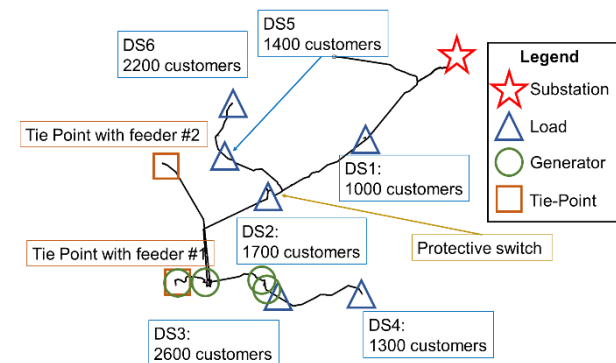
DS5
1400 customers

DS6
2200 customers

Legend
Substation
Load
Generator
Tie-Point

Tie Point with feeder #2

DS1:
1000 customers

DS2:
1700 customers

Protective switch

Tie Point with feeder #1

DS3:
2600 customers

DS4:
1300 customers